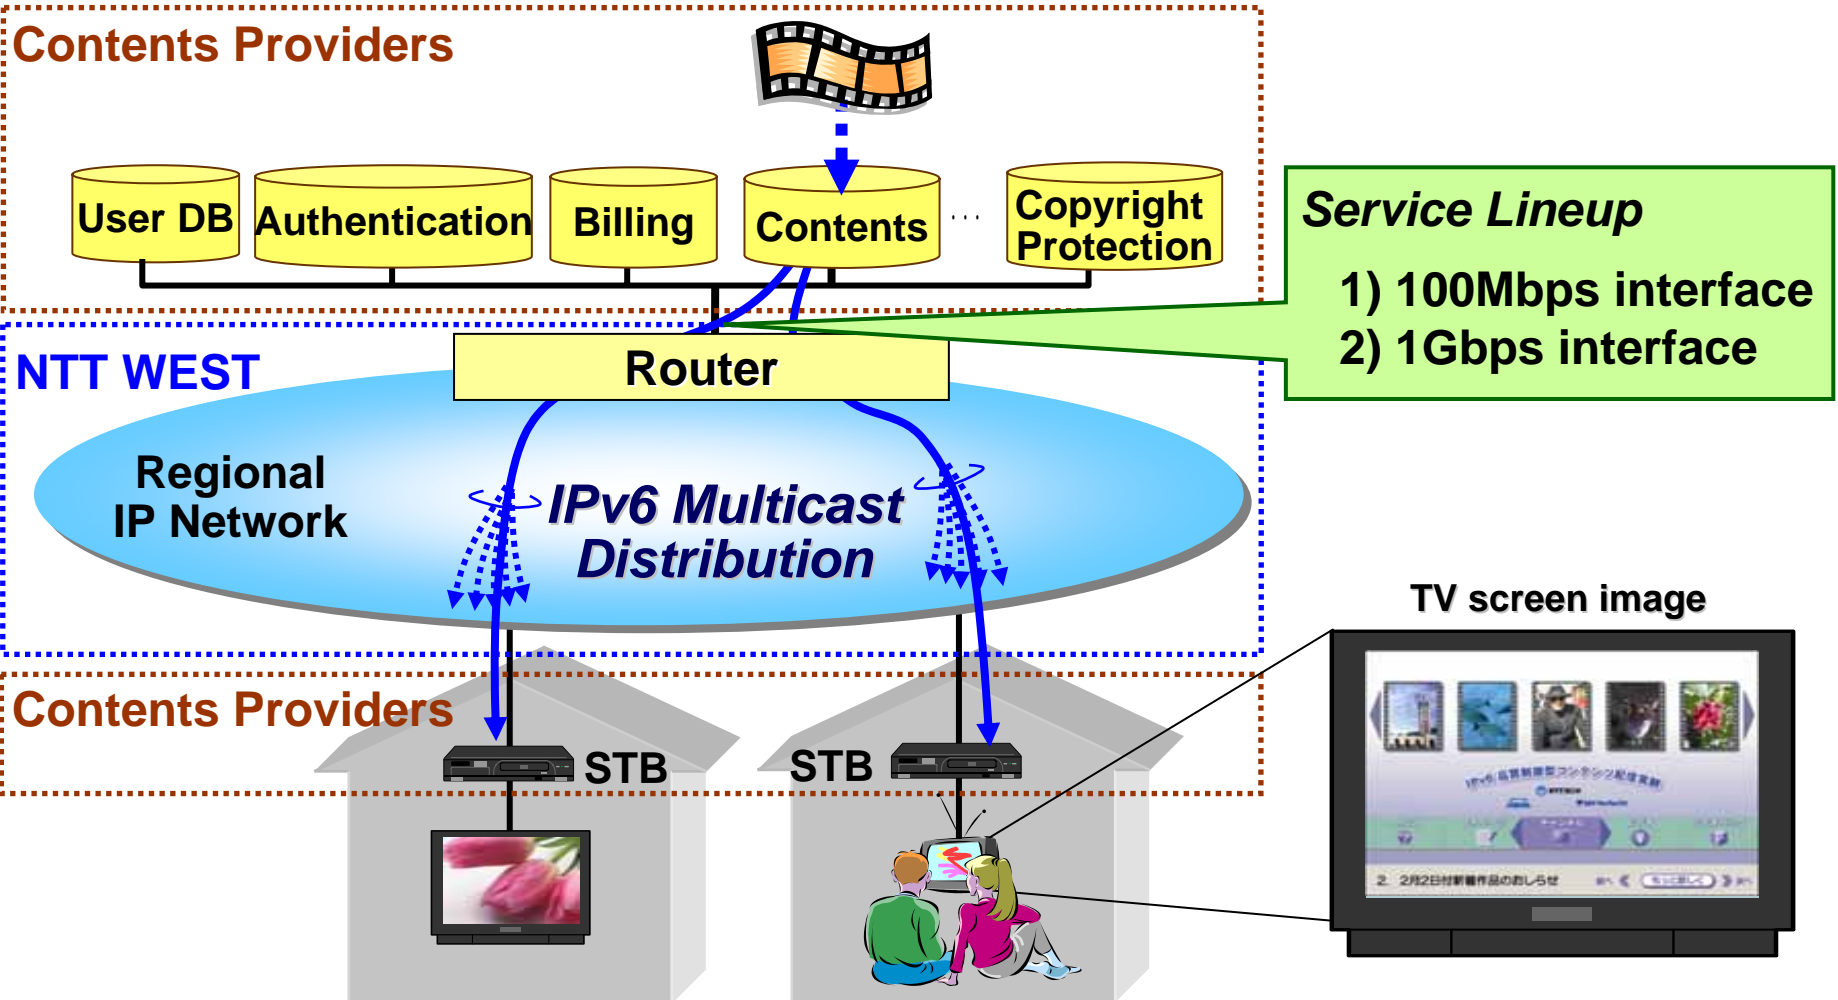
Contents Providers

User DB

Authentication

Billing

Contents

...

Copyright Protection

Service Lineup

1) 100Mbps interface

2) 1Gbps interface

NTT WEST

Router

Regional IP Network

IPv6 Multicast Distribution

TV screen image

Contents Providers

STB

STB

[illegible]

2 2月2日付新着作品のおしらせ